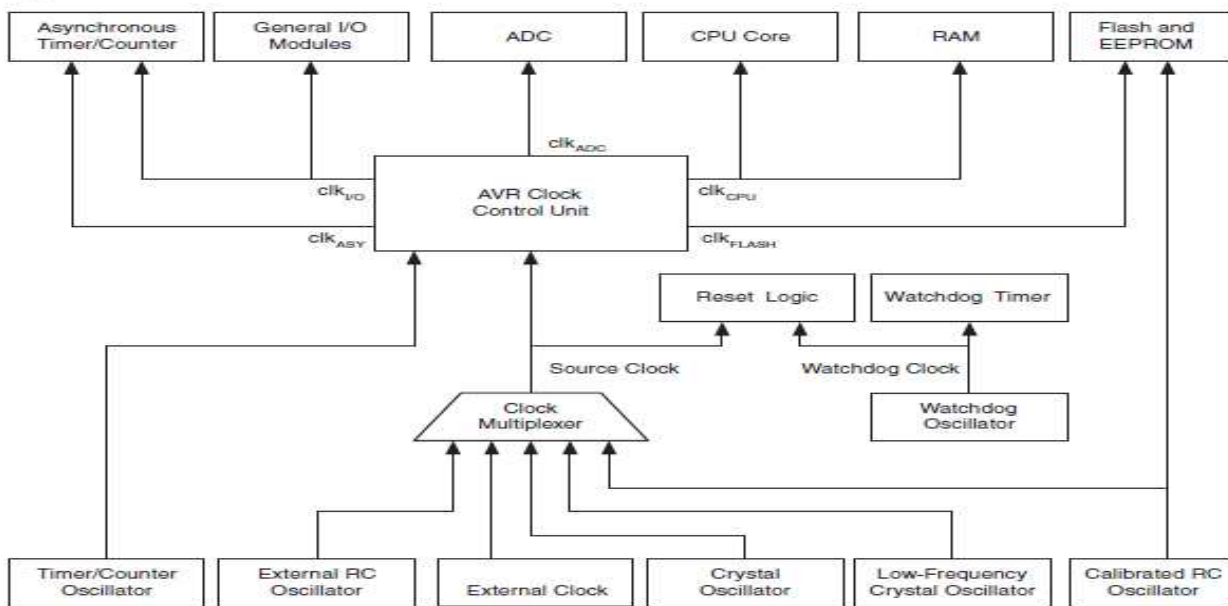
Asynchronous Timer/Counter

General I/O Modules

ADC

CPU Core

RAM

Flash and EEPROM

$clk_{ADC}$

$clk_{I/O}$

AVR Clock Control Unit

$clk_{CPU}$

$clk_{ASY}$

$clk_{FLASH}$

Reset Logic

Watchdog Timer

Source Clock

Watchdog Clock

Clock Multiplexer

Watchdog Oscillator

Timer/Counter Oscillator

External RC Oscillator

External Clock

Crystal Oscillator

Low-Frequency Crystal Oscillator

Calibrated RC Oscillator